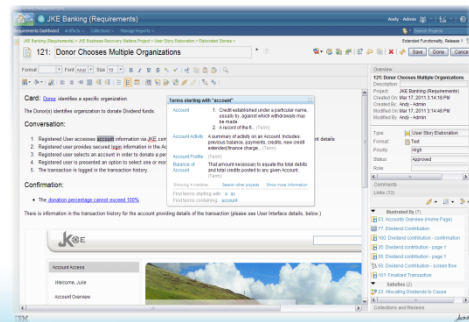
JKE Banking (Requirements)

Andy · Admin

Requirements Artifacts · Collections · Manage Projects

JKE Banking > JKE Business Recovery Matters Project > User Story Elaboration > Extended Stories

121: Donor Chooses Multiple Organizations

Save Done Cancel

Format · Font · Size

Card: Donor identifies a specific organization

The Donor(s) identifies organization to donate Dividend funds.

Conversation:

1. Registered User accesses account information via JKE com
2. Registered user provides secured login information in the Ac
3. Registered user selects an account in order to donate a pe
4. Registered user is presented an option to select one or mor
5. The transaction is logged in the transaction history.

Confirmation:

• The donation percentage cannot exceed 100%.

There is information in the transaction history for the account providing details of the transaction (please use User Interface details, below.)

Terms starting with "account"

Account
1. Credit established under a particular name, usually by, against which withdrawals may be made.
2. A record of the fi... (Term)

Account Activity
A summary of activity on an Account. Includes: previous balance, payments, credits, new credit extended/balance change... (Term)

Account Profile (Term)

Balance of Account
That amount necessary to equate the total debits and total credits posted to any given Account. (Term)

Showing 4 entries · Search other projects · Show more information

Find terms starting with: ac
Find terms containing: account

JKE

Account Access

Welcome, Julie

Account Overview

Overview

121: Donor Chooses Multiple Organizations

Project: JKE Banking (Requirements)
Created On: Mar 17, 2013 3:14:15 PM
Created By: Andy - Admin
Modified On: Mar 17, 2013 4:21:45 PM
Modified By: Andy - Admin

Type: User Story Elaboration
Format: Text
Priority: High
Status: Approved
Role:

Comments

Links (3)

Illustrated By (7)
63: Accounts Overview (Home Page)
77: Dividend Distribution
160: Dividend contribution - confirmation
59: Dividend contribution - page 1
76: Dividend Contribution - screen flow
101: Finalized Transaction

Satisfies (2)
20: Allocating Dividends to Cause

Collections and Reviews

IBM